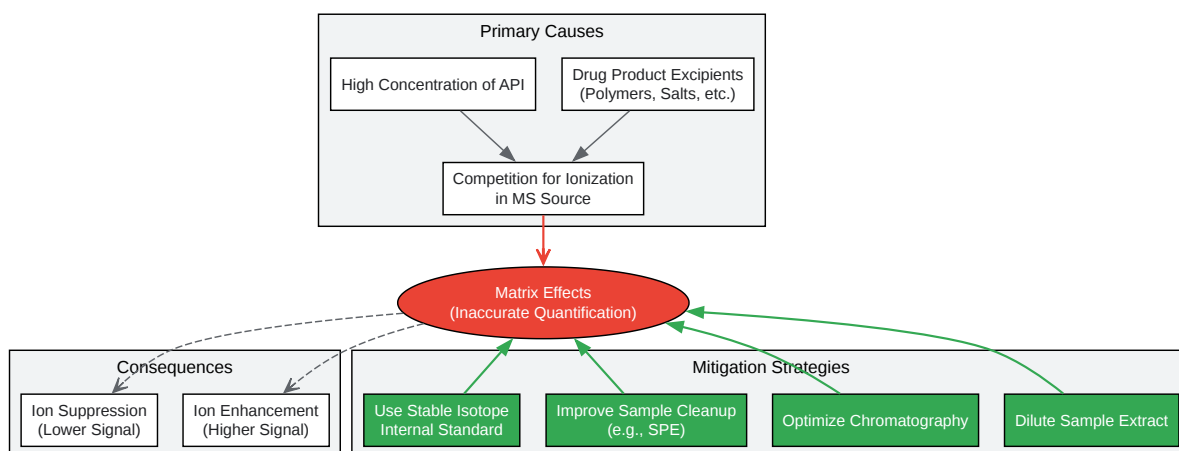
Primary Causes

High Concentration of API

Drug Product Excipients (Polymers, Salts, etc.)

Competition for Ionization in MS Source

Matrix Effects (Inaccurate Quantification)

Consequences

Ion Suppression (Lower Signal)

Ion Enhancement (Higher Signal)

Mitigation Strategies

Use Stable Isotope Internal Standard

Improve Sample Cleanup (e.g., SPE)

Optimize Chromatography

Dilute Sample Extract